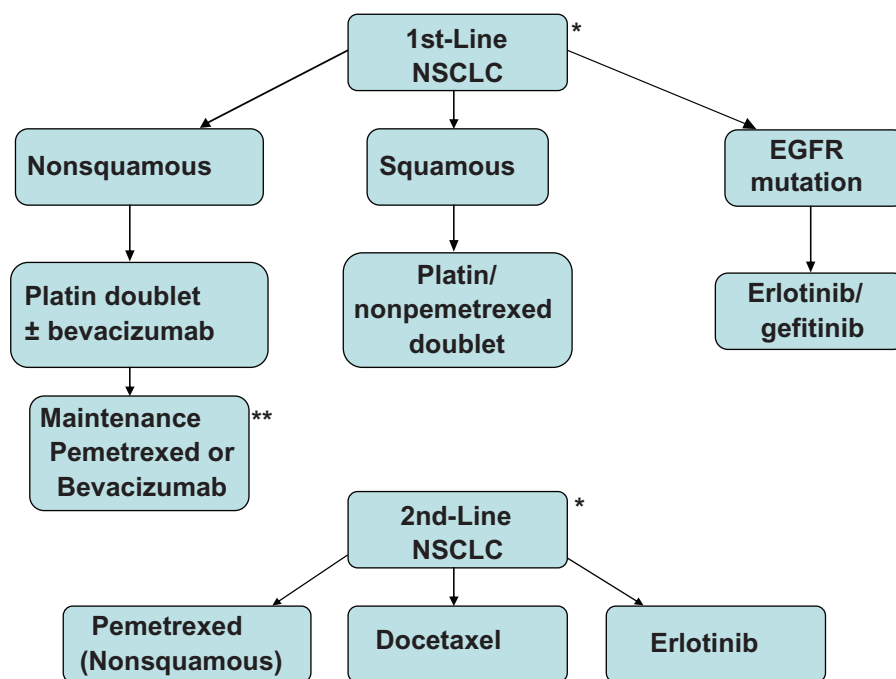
1st-Line NSCLC *

Nonsquamous

Squamous

EGFR mutation

Platin doublet ± bevacizumab

Platin/ nonpemetrexed doublet

Erlotinib/ gefitinib

Maintenance Pemetrexed or Bevacizumab **

2nd-Line NSCLC *

Pemetrexed (Nonsquamous)

Docetaxel

Erlotinib